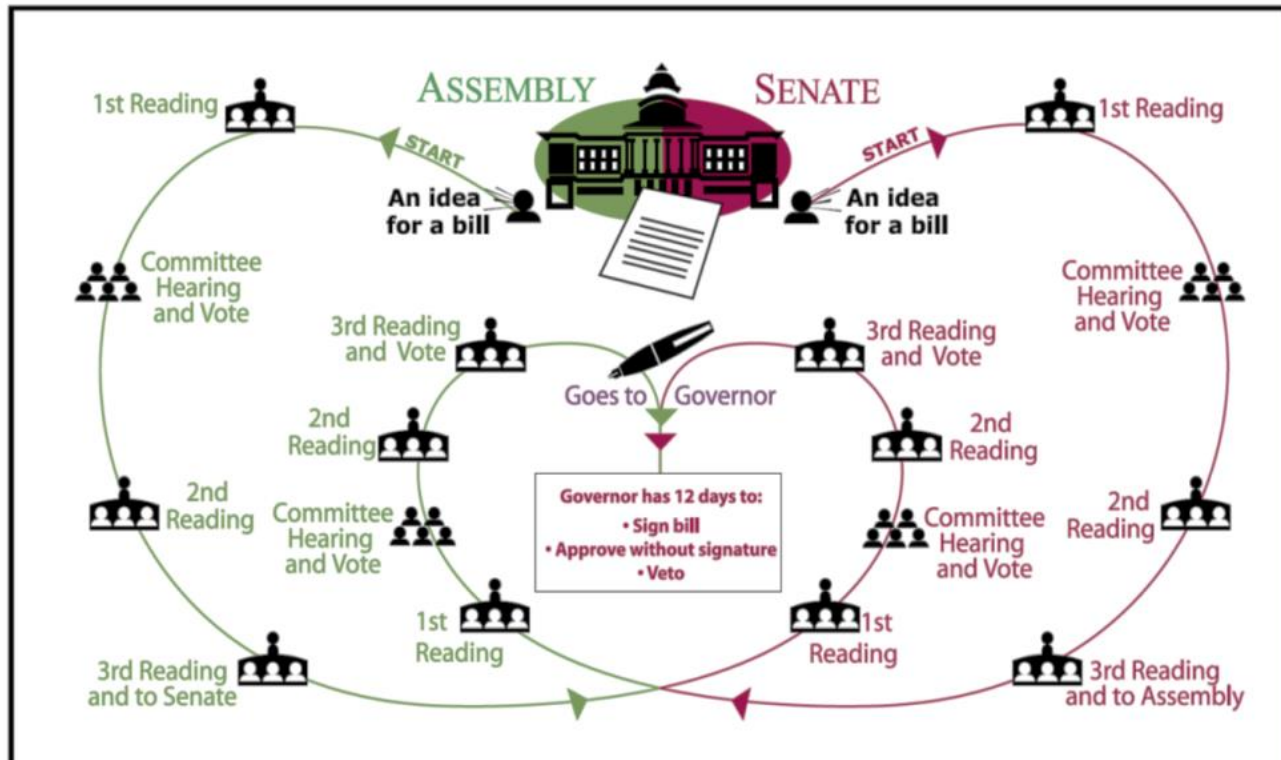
ASSEMBLY

SENATE

1st Reading

START

An idea for a bill

Committee Hearing and Vote

2nd Reading

3rd Reading and to Senate

3rd Reading and Vote

2nd Reading

Committee Hearing and Vote

1st Reading

Goes to Governor

Governor has 12 days to:
• Sign bill
• Approve without signature
• Veto

1st Reading

START

An idea for a bill

Committee Hearing and Vote

2nd Reading

3rd Reading and to Assembly

3rd Reading and Vote

2nd Reading

Committee Hearing and Vote

1st Reading